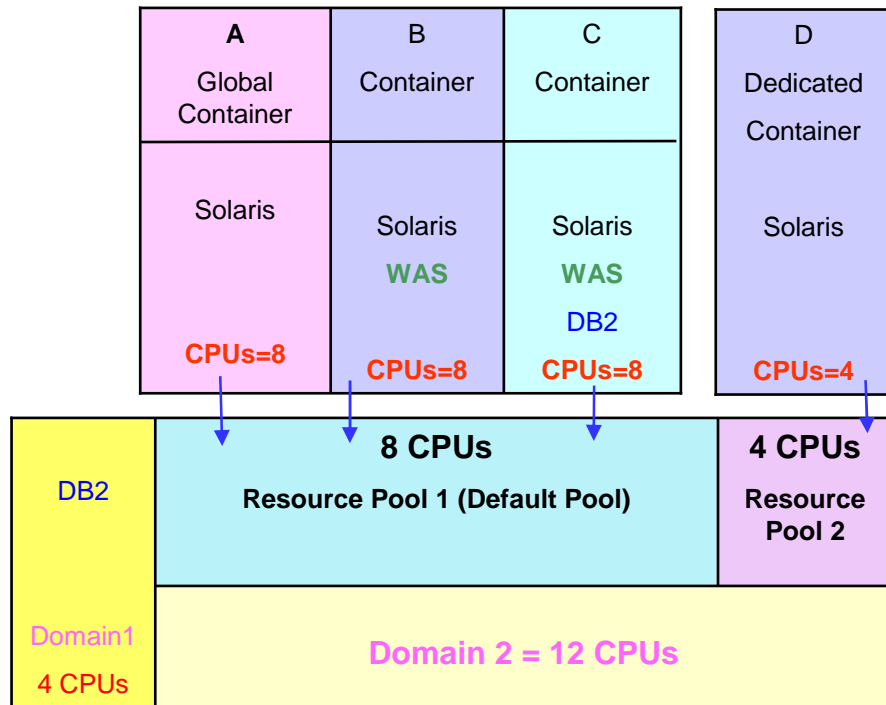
A
Global Container

Solaris

CPUs=8

B
Container

Solaris
WAS

CPUs=8

C
Container

Solaris
WAS
DB2

CPUs=8

D
Dedicated Container

Solaris

CPUs=4

DB2

8 CPUs
Resource Pool 1 (Default Pool)

4 CPUs
Resource Pool 2

Domain1
4 CPUs

Domain 2 = 12 CPUs